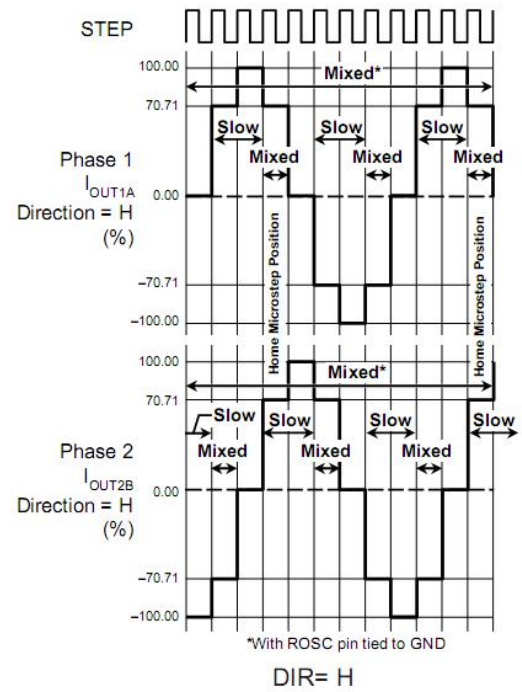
STEP

100.00
Mixed*
70.71
Slow
Slow
Slow
Phase 1
$I_{OUT1A}$
Direction = H
(%)
Mixed
Mixed
Mixed
0.00
Home Microstep Position
Home Microstep Position
-70.71
-100.00

100.00
Mixed*
70.71
Slow
Slow
Slow
Slow
Phase 2
$I_{OUT2B}$
Direction = H
(%)
Mixed
Mixed
Mixed
0.00
-70.71
-100.00

*With ROSC pin tied to GND

DIR= H